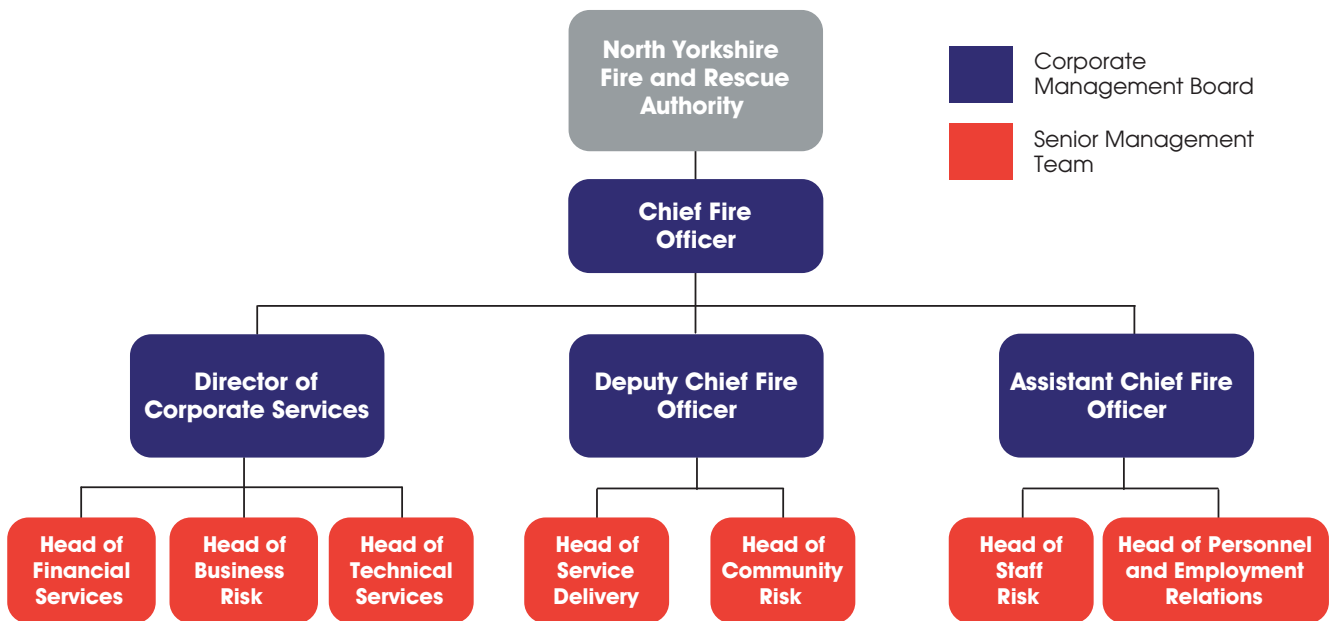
North Yorkshire Fire and Rescue Authority

Corporate Management Board

Senior Management Team

Chief Fire Officer

Director of Corporate Services

Deputy Chief Fire Officer

Assistant Chief Fire Officer

Head of Financial Services

Head of Business Risk

Head of Technical Services

Head of Service Delivery

Head of Community Risk

Head of Staff Risk

Head of Personnel and Employment Relations